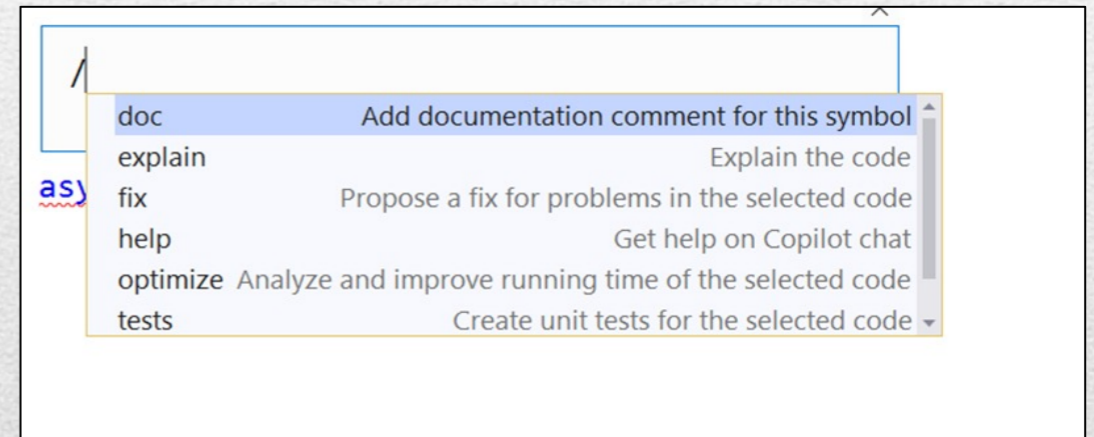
/

doc Add documentation comment for this symbol
explain Explain the code
fix Propose a fix for problems in the selected code
help Get help on Copilot chat
optimize Analyze and improve running time of the selected code
tests Create unit tests for the selected code

asy